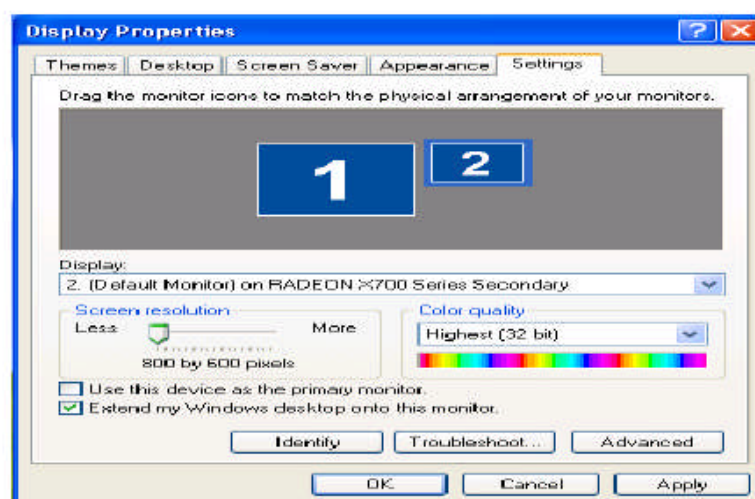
Display Properties

? X

Themes | Desktop | Screen Saver | Appearance | Settings

Drag the monitor icons to match the physical arrangement of your monitors.

1

2

Display:

2. (Default Monitor) on RADEON X700 Series Secondary

Screen resolution

Less

More

800 by 600 pixels

Color quality

Highest (32 bit)

Use this device as the primary monitor.

Extend my Windows desktop onto this monitor.

Identify

Troubleshoot...

Advanced

OK

Cancel

Apply